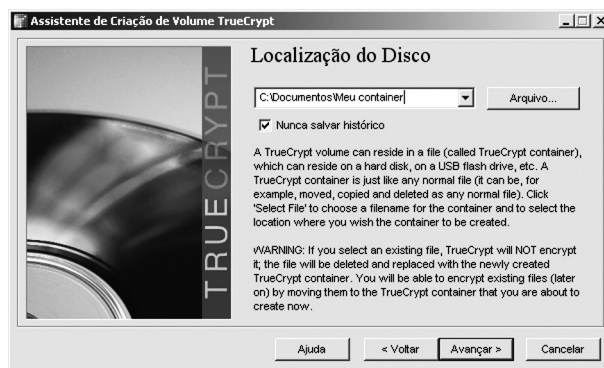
Assistente de Criação de Volume TrueCrypt

TRUECRYPT

Localização do Disco

C:\Documentos\Meu container

Arquivo...

Nunca salvar histórico

A TrueCrypt volume can reside in a file (called TrueCrypt container), which can reside on a hard disk, on a USB flash drive, etc. A TrueCrypt container is just like any normal file (it can be, for example, moved, copied and deleted as any normal file). Click 'Select File' to choose a filename for the container and to select the location where you wish the container to be created.

WARNING: If you select an existing file, TrueCrypt will NOT encrypt it; the file will be deleted and replaced with the newly created TrueCrypt container. You will be able to encrypt existing files (later on) by moving them to the TrueCrypt container that you are about to create now.

Ajuda

< Voltar

Avançar >

Cancelar